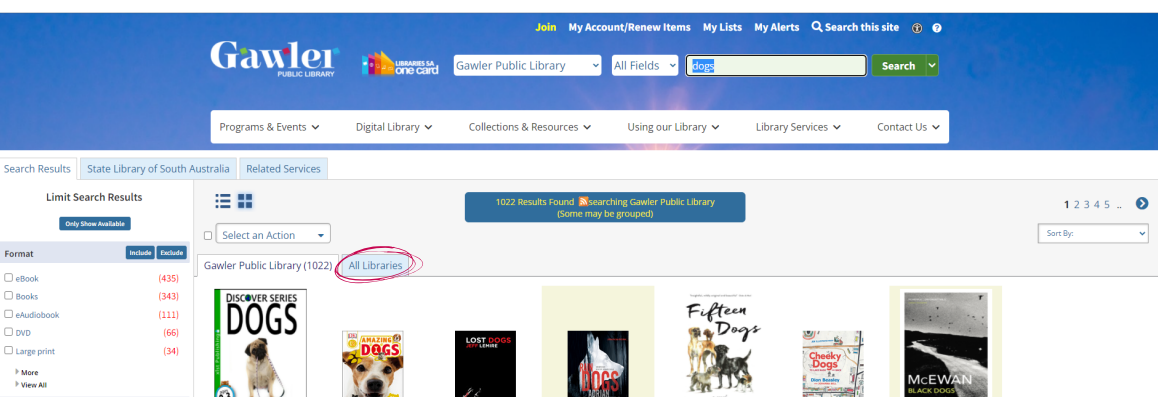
Join My Account/Renew Items My Lists My Alerts Search this site

Gawler PUBLIC LIBRARY

LIBRARIES SA one card

Gawler Public Library | All Fields | dogs | Search

Programs & Events | Digital Library | Collections & Resources | Using our Library | Library Services | Contact Us

Search Results | State Library of South Australia | Related Services

Limit Search Results

Only Show Available

Format | Include | Exclude

eBook (435)
Books (343)
eAudiobook (111)
DVD (66)
Large print (34)

More
View All

1022 Results Found searching Gawler Public Library
(Some may be grouped)

1 2 3 4 5 ..

Select an Action

Sort By:

Gawler Public Library (1022) | All Libraries

DISCOVER SERIES DOGS

AMAZING DOGS

LOST DOGS

DOGS

Fifteen Dogs

Cheeky Dogs

McEWAN BLACK DOGS